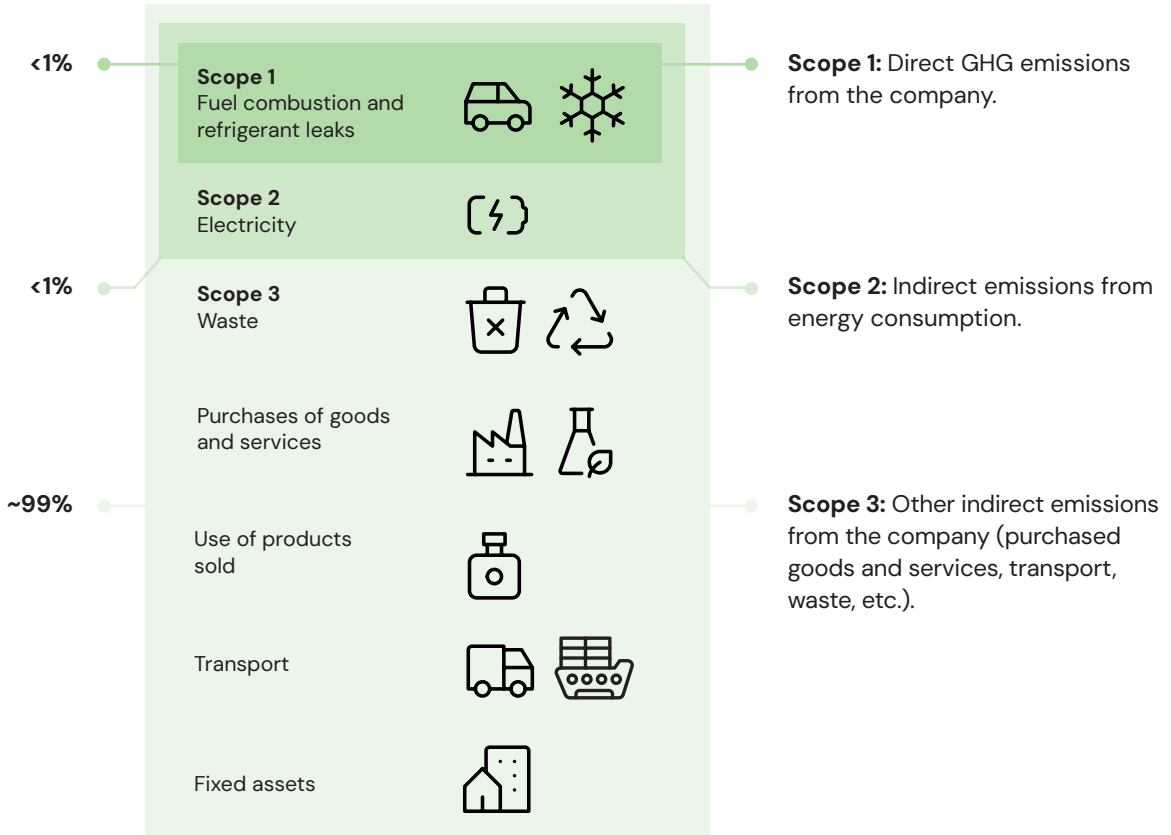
<1%

Scope 1
Fuel combustion and refrigerant leaks

Scope 1: Direct GHG emissions from the company.

Scope 2
Electricity

<1%

Scope 3
Waste

Scope 2: Indirect emissions from energy consumption.

Purchases of goods and services

~99%

Use of products sold

Scope 3: Other indirect emissions from the company (purchased goods and services, transport, waste, etc.).

Transport

Fixed assets